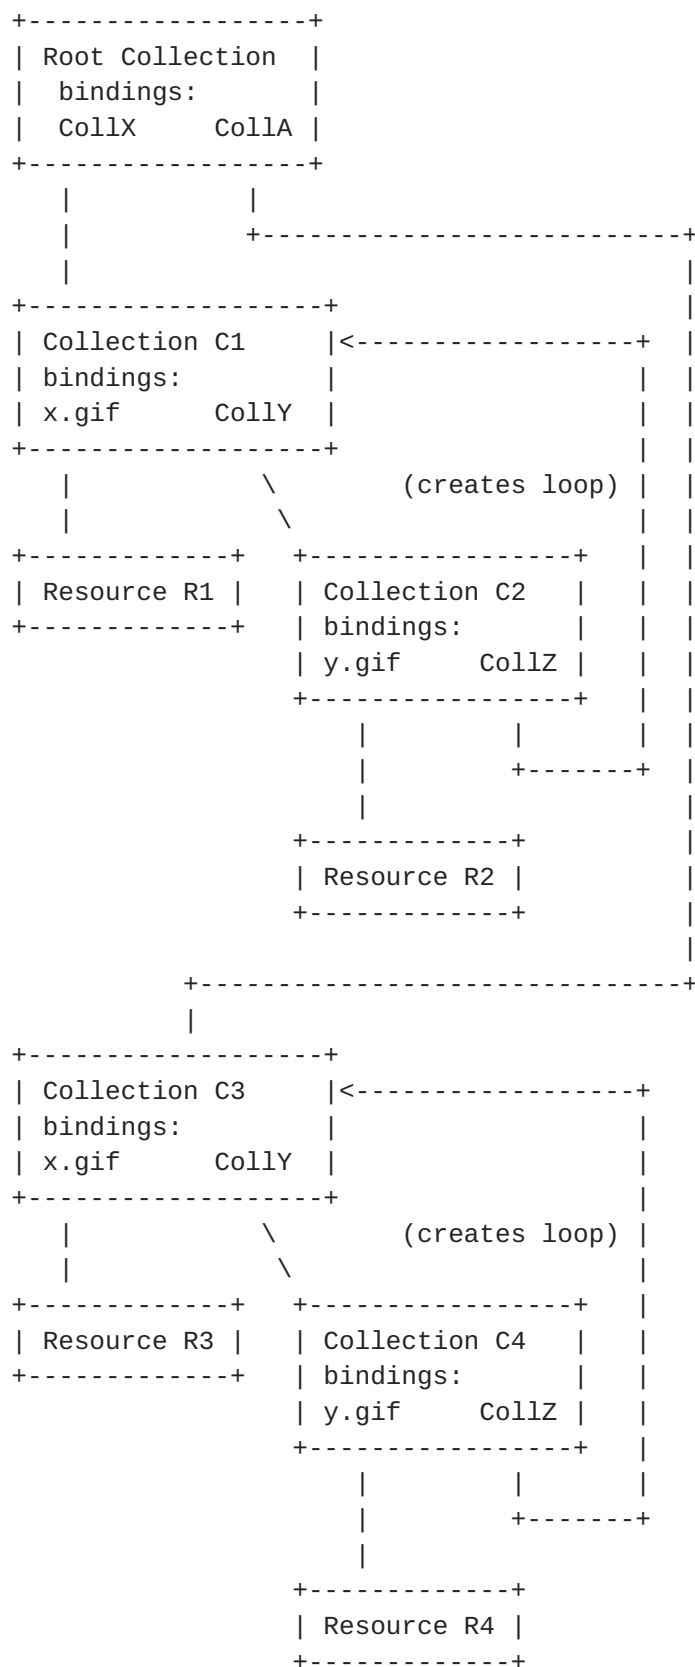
Root Collection
bindings:
CollX CollA

Collection C1
bindings:
x.gif CollY

(creates loop)

Resource R1

Collection C2
bindings:
y.gif CollZ

Resource R2

Collection C3
bindings:
x.gif CollY

(creates loop)

Resource R3

Collection C4
bindings:
y.gif CollZ

Resource R4